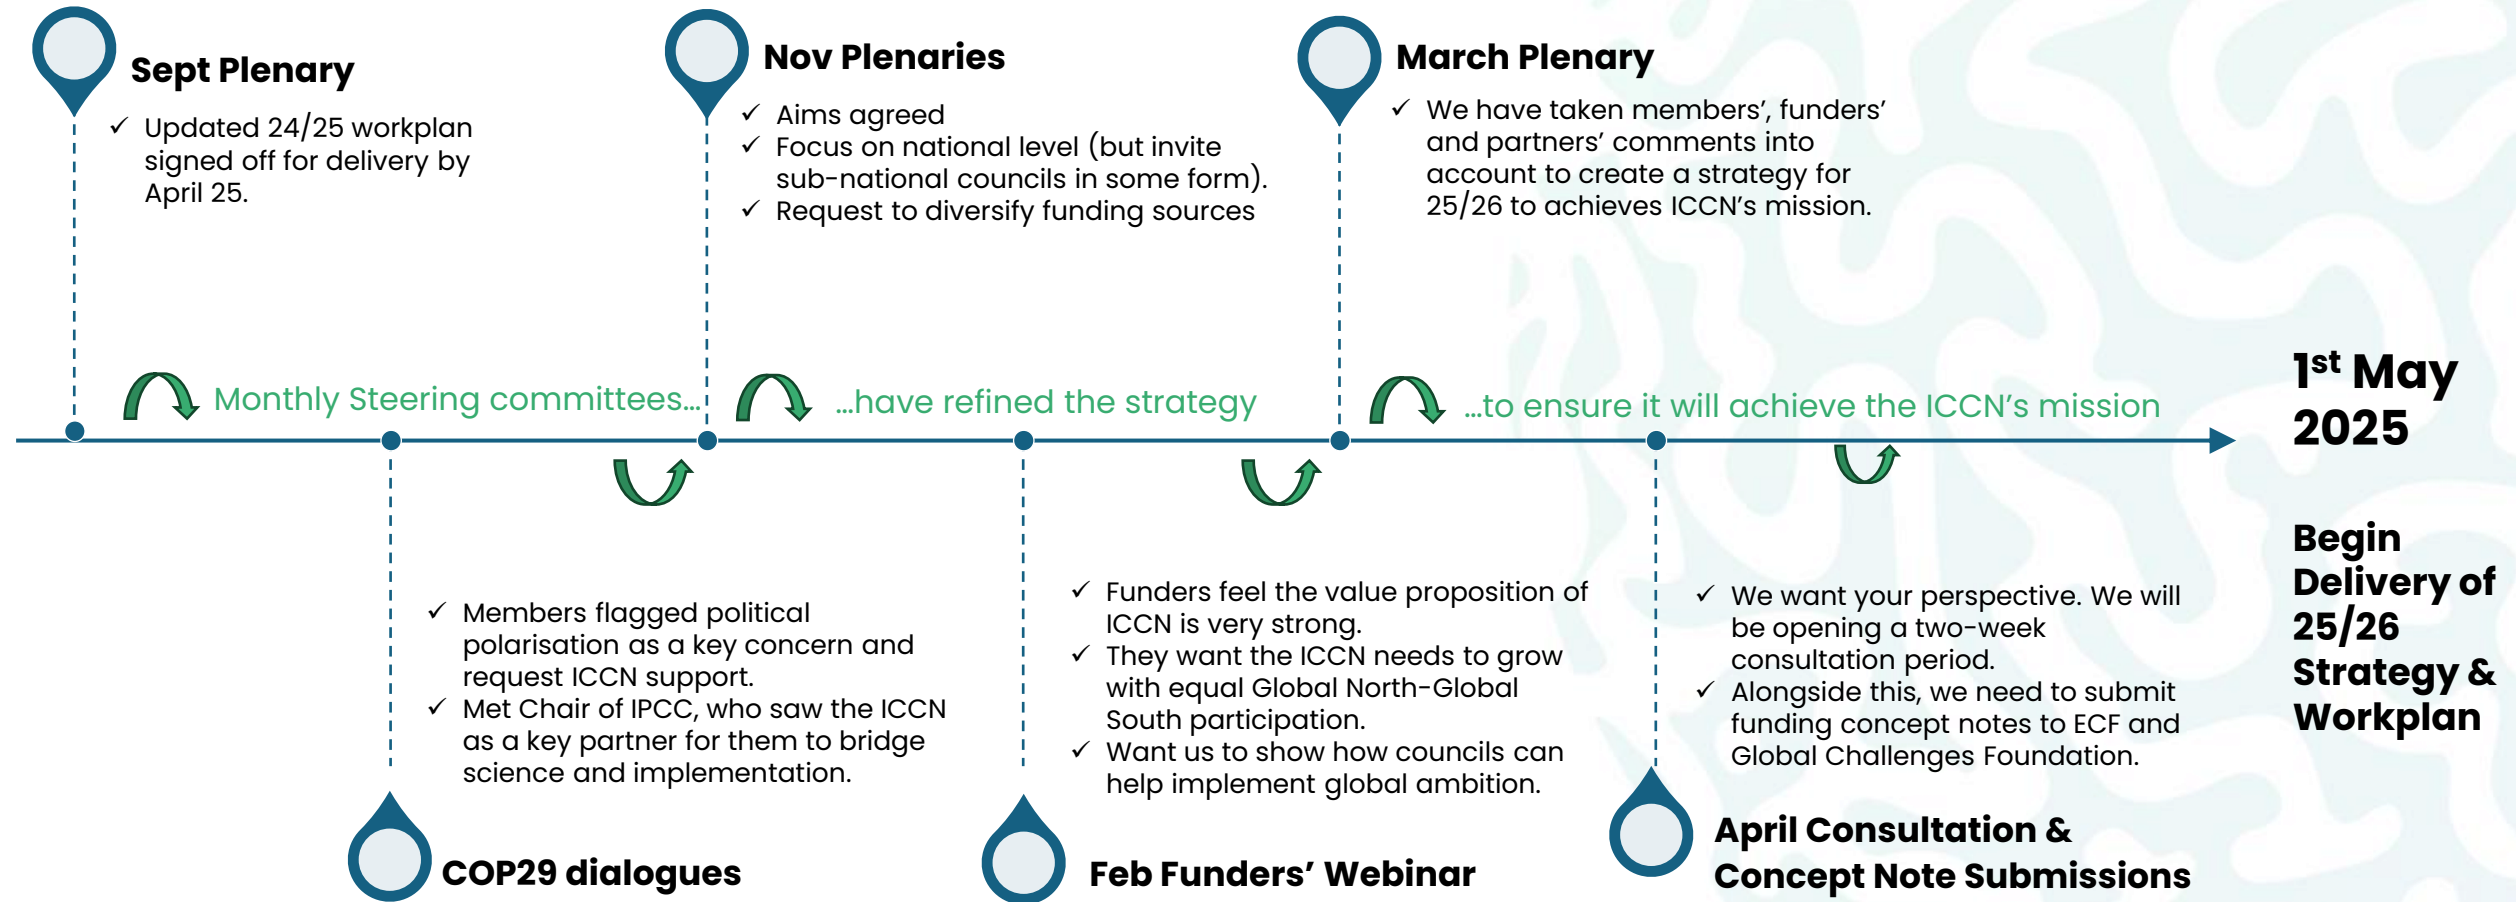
Sept Plenary

✓ Updated 24/25 workplan signed off for delivery by April 25.

Nov Plenaries

✓ Aims agreed
✓ Focus on national level (but invite sub-national councils in some form).
✓ Request to diversify funding sources

March Plenary

✓ We have taken members', funders' and partners' comments into account to create a strategy for 25/26 to achieves ICCN's mission.

Monthly Steering committees… …have refined the strategy …to ensure it will achieve the ICCN's mission

1$^{st}$ May 2025

Begin Delivery of 25/26 Strategy & Workplan

✓ Members flagged political polarisation as a key concern and request ICCN support.
✓ Met Chair of IPCC, who saw the ICCN as a key partner for them to bridge science and implementation.

COP29 dialogues

✓ Funders feel the value proposition of ICCN is very strong.
✓ They want the ICCN needs to grow with equal Global North-Global South participation.
✓ Want us to show how councils can help implement global ambition.

Feb Funders' Webinar

✓ We want your perspective. We will be opening a two-week consultation period.
✓ Alongside this, we need to submit funding concept notes to ECF and Global Challenges Foundation.

April Consultation & Concept Note Submissions